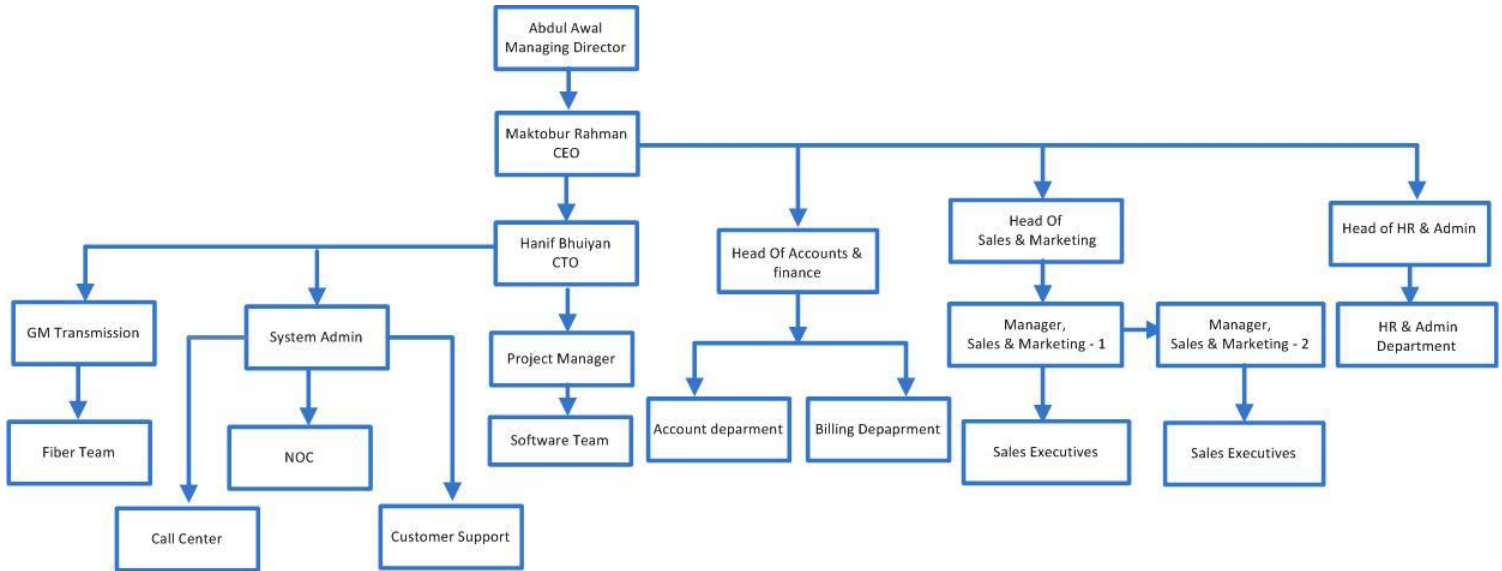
Abdul Awal
Managing Director

Maktobur Rahman
CEO

Hanif Bhuiyan
CTO

Head Of Accounts & finance

Head Of
Sales & Marketing

Head of HR & Admin

GM Transmission

System Admin

Project Manager

Manager,
Sales & Marketing - 1

Manager,
Sales & Marketing - 2

HR & Admin
Department

Fiber Team

NOC

Software Team

Account deparment

Billing Depaprment

Sales Executives

Sales Executives

Call Center

Customer Support